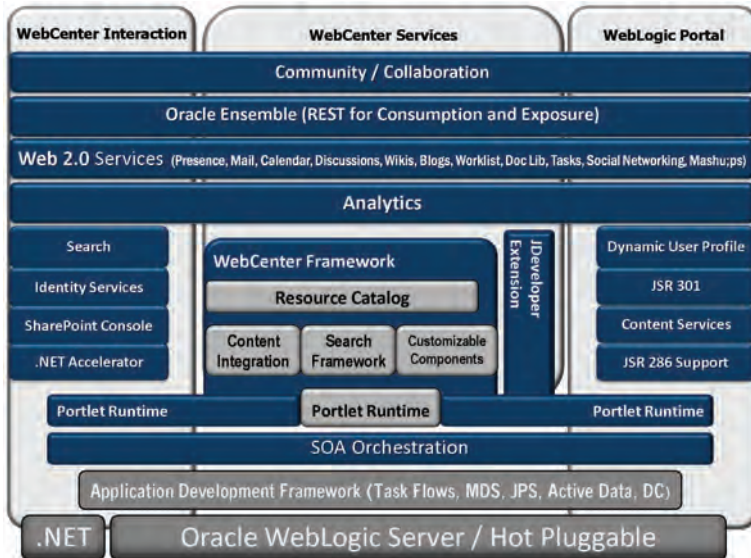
WebCenter Interaction

WebCenter Services

WebLogic Portal

Community / Collaboration

Oracle Ensemble (REST for Consumption and Exposure)

Web 2.0 Services (Presence, Mail, Calendar, Discussions, Wikis, Blogs, Worklist, Doc Lib, Tasks, Social Networking, Mashu;ps)

Analytics

Search

Identity Services

SharePoint Console

.NET Accelerator

WebCenter Framework

Resource Catalog

Content Integration

Search Framework

Customizable Components

JDeveloper Extension

Dynamic User Profile

JSR 301

Content Services

JSR 286 Support

Portlet Runtime

Portlet Runtime

Portlet Runtime

SOA Orchestration

Application Development Framework (Task Flows, MDS, JPS, Active Data, DC)

.NET

Oracle WebLogic Server / Hot Pluggable